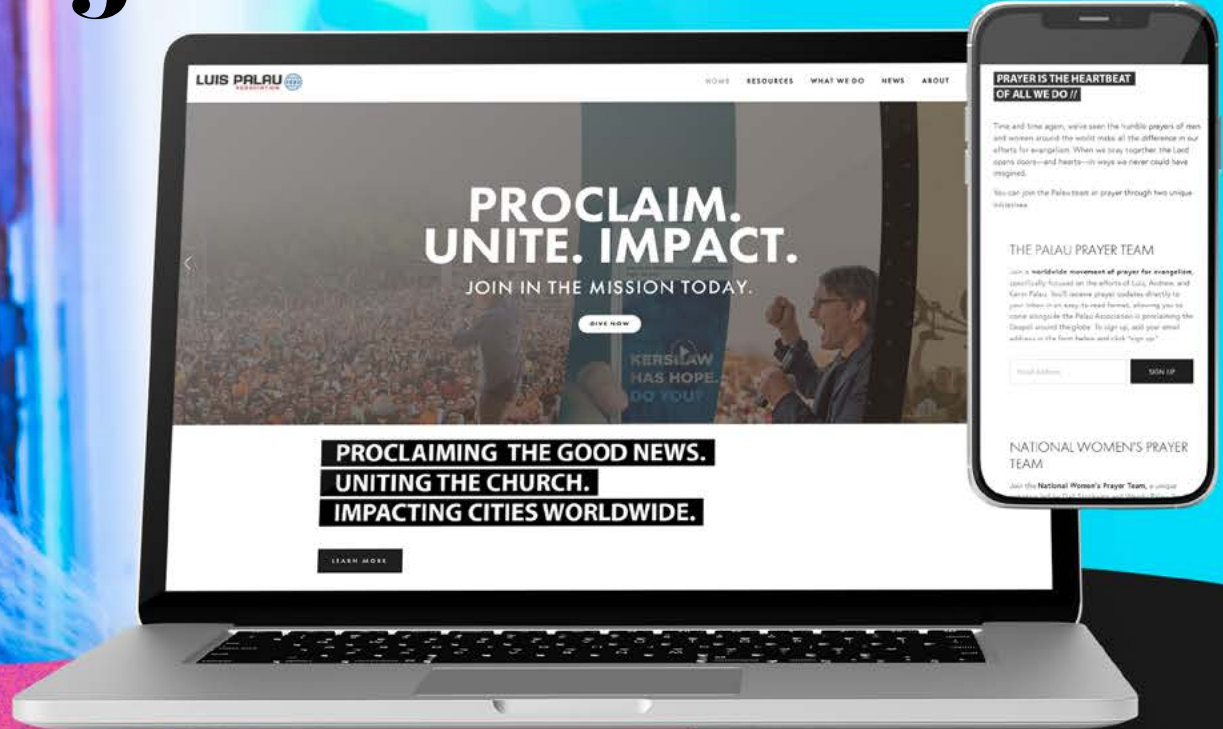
LUIS PALAU ASSOCIATION

HOME RESOURCES WHAT WE DO NEWS ABOUT

PROCLAIM. UNITE. IMPACT.

JOIN IN THE MISSION TODAY.

GIVE NOW

KERSLAW HAS HOPE. DO YOU?

PROCLAIMING THE GOOD NEWS.
UNITING THE CHURCH.
IMPACTING CITIES WORLDWIDE.

LEARN MORE

PRAYER IS THE HEARTBEAT OF ALL WE DO //

Time and time again, we've seen the humble prayers of men and women around the world make all the difference in our efforts for evangelism. When we pray together the Lord opens doors—and hearts—in ways we never could have imagined.

You can join the Palau team in prayer through two unique initiatives.

THE PALAU PRAYER TEAM

Join a worldwide movement of prayer for evangelism, specifically focused on the efforts of Luis, Andrew, and Kevin Palau. You'll receive prayer updates directly to your inbox in an easy-to-read format, allowing you to come alongside the Palau Association in proclaiming the Gospel around the globe. To sign up, add your email address in the form below and click "sign up."

Email Address

SIGN UP

NATIONAL WOMEN'S PRAYER TEAM

Join the National Women's Prayer Team, a unique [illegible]